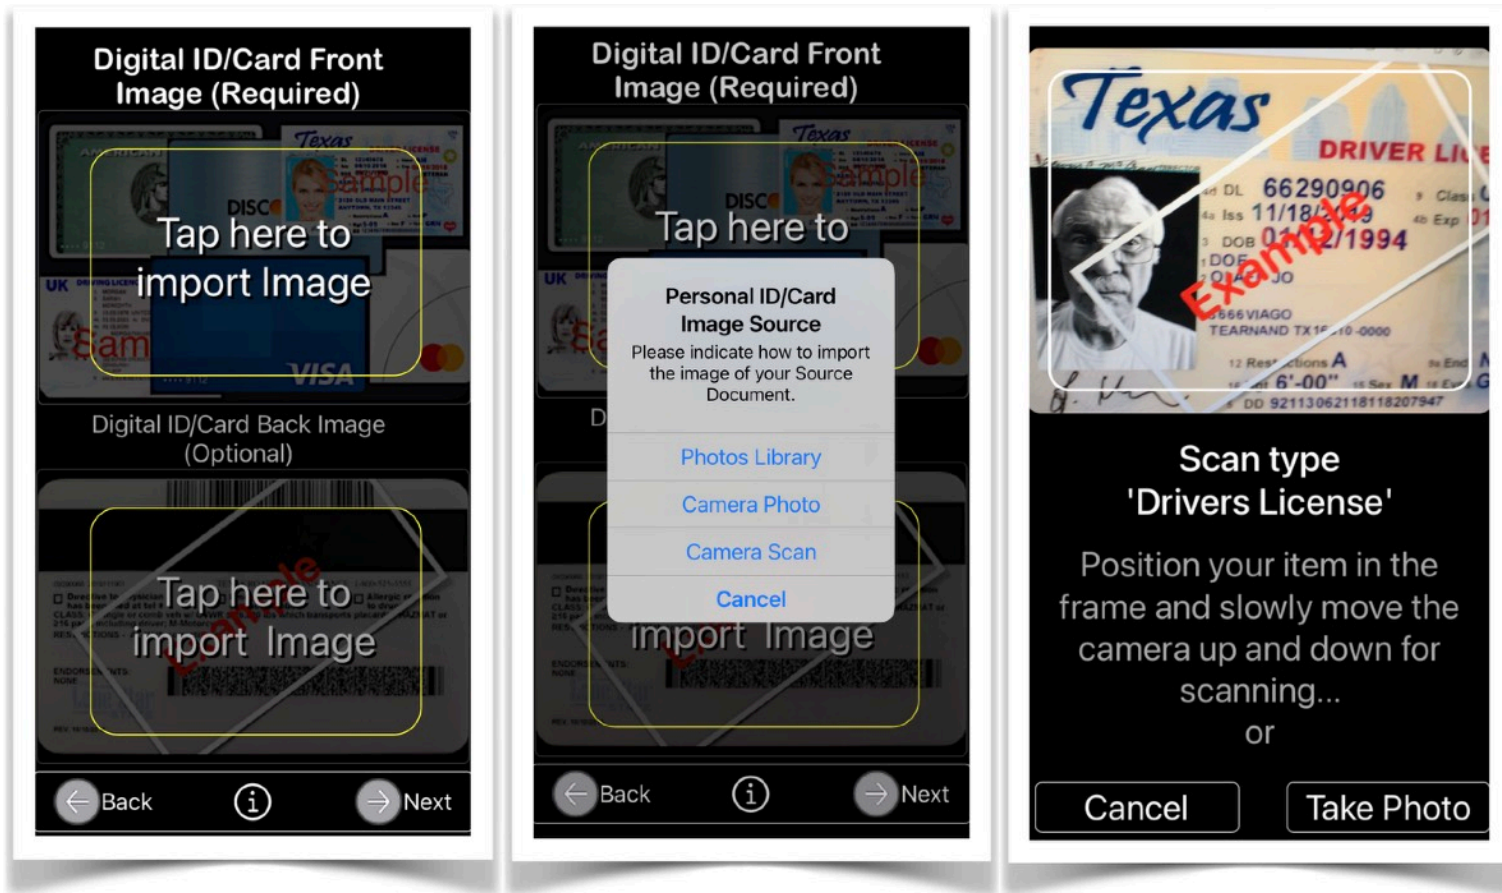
Digital ID/Card Front Image (Required)

Tap here to import Image

Digital ID/Card Back Image (Optional)

Tap here to import Image

Back

Next

Digital ID/Card Front Image (Required)

Tap here to

Personal ID/Card Image Source

Please indicate how to import the image of your Source Document.

Photos Library

Camera Photo

Camera Scan

Cancel

import Image

Back

Next

Texas

DRIVER LI

DL 66290906

Iss 11/18/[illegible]

DOB 01/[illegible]/1994

Example

Scan type 'Drivers License'

Position your item in the frame and slowly move the camera up and down for scanning...

or

Cancel

Take Photo